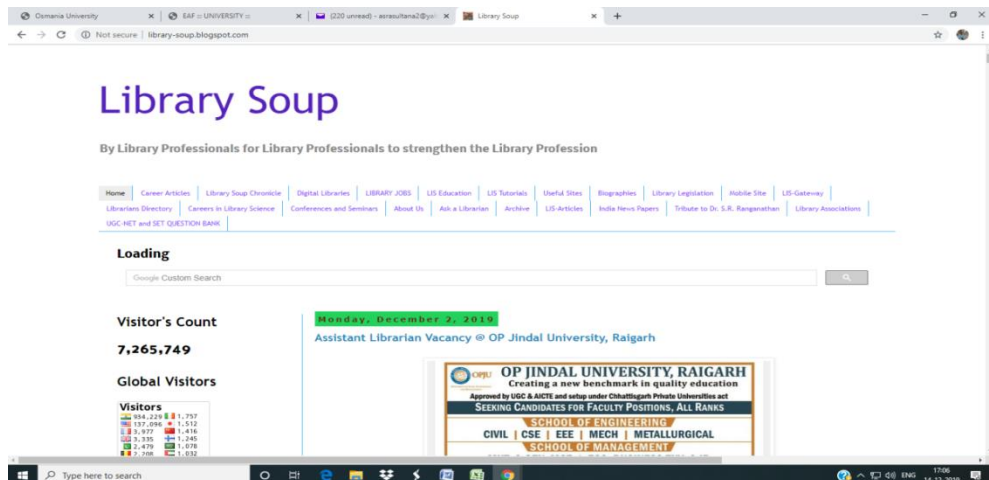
Osmania University | EAF :: UNIVERSITY :: | (220 unread) - asrasultana2@yo | Library Soup

Not secure | library-soup.blogspot.com

Library Soup

By Library Professionals for Library Professionals to strengthen the Library Profession

Home | Career Articles | Library Soup Chronicle | Digital Libraries | LIBRARY JOBS | LIS Education | LIS Tutorials | Useful Sites | Biographies | Library Legislation | Mobile Site | LIS-Gateway | Librarians Directory | Careers in Library Science | Conferences and Seminars | About Us | Ask a Librarian | Archive | LIS-Articles | India News Papers | Tribute to Dr. S.R. Ranganathan | Library Associations | UGC-NET and SET QUESTION BANK

Loading

Google Custom Search

Visitor's Count

7,265,749

Global Visitors

Visitors
934,229 1,757
137,096 1,512
3,977 1,416
3,335 1,245
2,479 1,078
2,266 1,032

Monday, December 2, 2019

Assistant Librarian Vacancy @ OP Jindal University, Raigarh

OPJU OP JINDAL UNIVERSITY, RAIGARH
Creating a new benchmark in quality education
Approved by UGC & AICTE and setup under Chhattisgarh Private Universities act
SEEKING CANDIDATES FOR FACULTY POSITIONS, ALL RANKS
SCHOOL OF ENGINEERING
CIVIL | CSE | EEE | MECH | METALLURGICAL
SCHOOL OF MANAGEMENT

Type here to search

ENG 17:06 14-12-2019